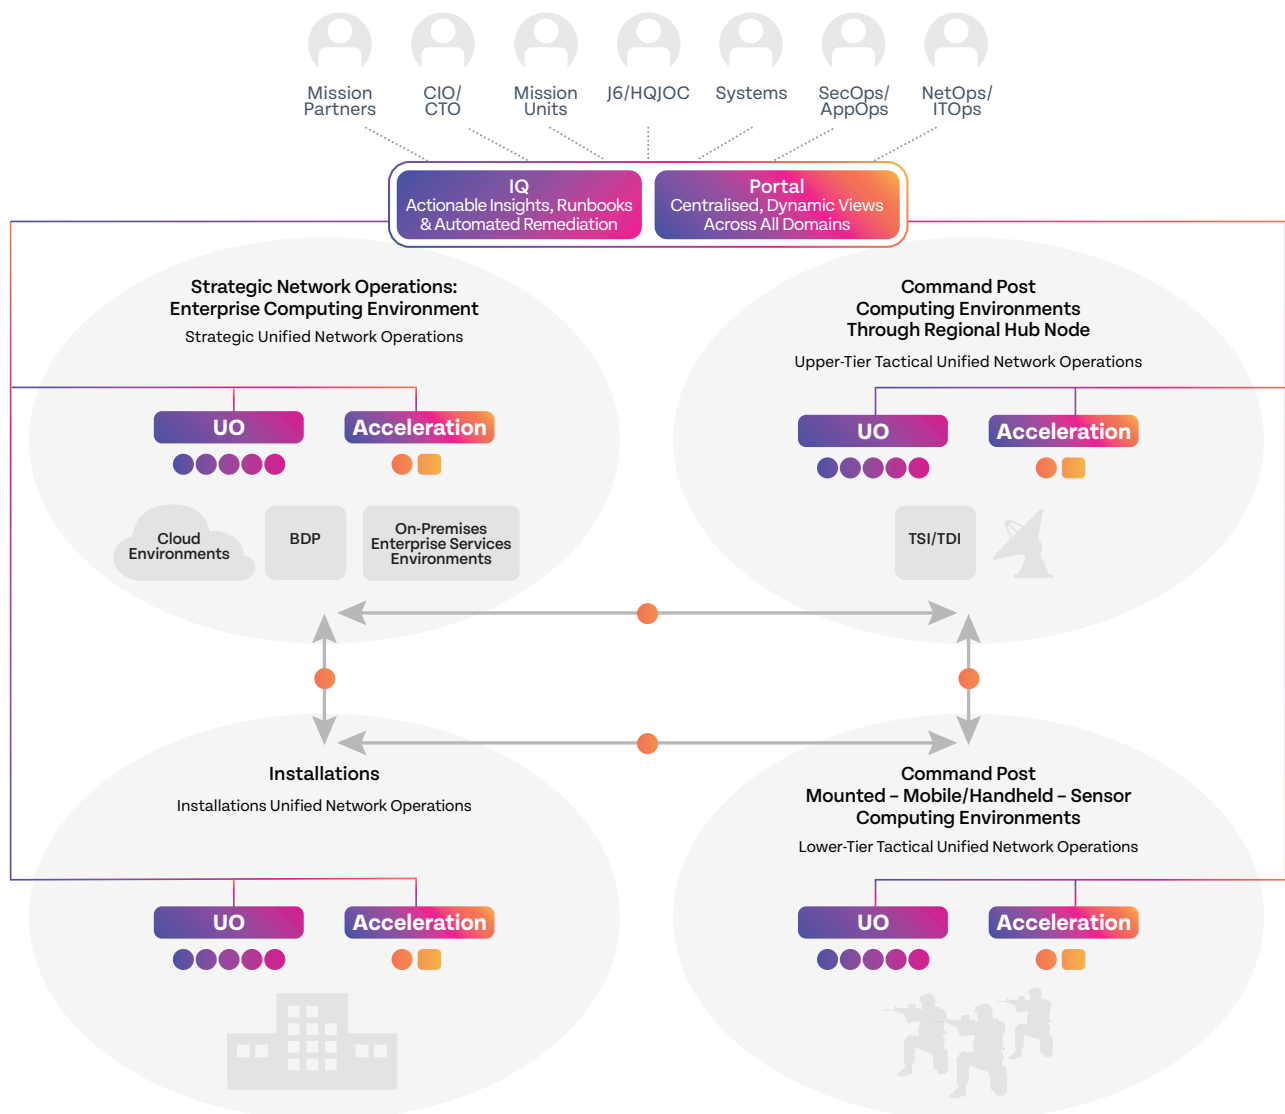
Mission Partners

CIO/ CTO

Mission Units

J6/HQJOC

Systems

SecOps/ AppOps

NetOps/ ITOps

IQ
Actionable Insights, Runbooks & Automated Remediation

Portal
Centralised, Dynamic Views Across All Domains

Strategic Network Operations: Enterprise Computing Environment
Strategic Unified Network Operations

UO

Acceleration

Cloud Environments

BDP

On-Premises Enterprise Services Environments

Command Post Computing Environments Through Regional Hub Node
Upper-Tier Tactical Unified Network Operations

UO

Acceleration

TSI/TDI

Installations
Installations Unified Network Operations

UO

Acceleration

Command Post Mounted – Mobile/Handheld – Sensor Computing Environments
Lower-Tier Tactical Unified Network Operations

UO

Acceleration